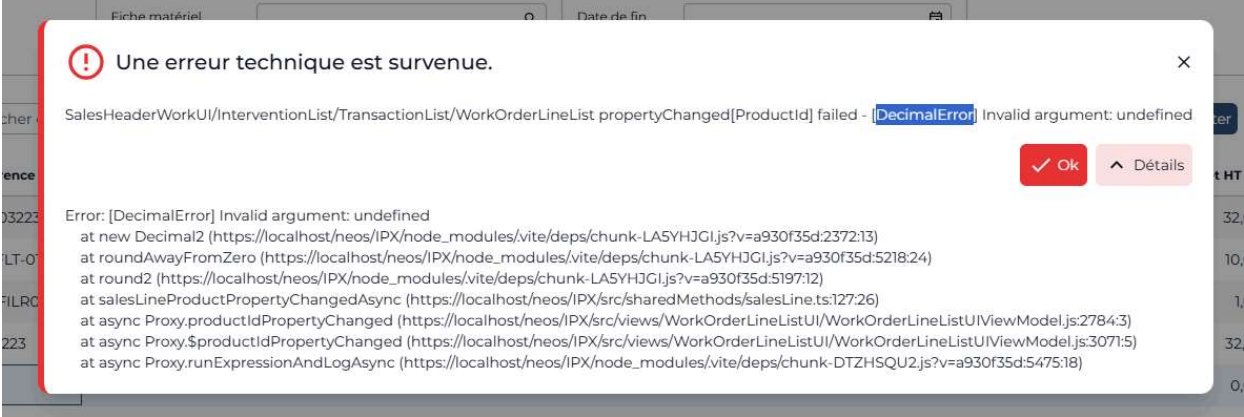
Fiche matériel
Date de fin

Une erreur technique est survenue.

×

SalesHeaderWorkUI/InterventionList/TransactionList/WorkOrderLineList propertyChanged[ProductId] failed - [DecimalError] Invalid argument: undefined

Ok
Détails

Error: [DecimalError] Invalid argument: undefined
at new Decimal2 (https://localhost/neos/IPX/node_modules/.vite/deps/chunk-LA5YHJGI.js?v=a930f35d:2372:13)
at roundAwayFromZero (https://localhost/neos/IPX/node_modules/.vite/deps/chunk-LA5YHJGI.js?v=a930f35d:5218:24)
at round2 (https://localhost/neos/IPX/node_modules/.vite/deps/chunk-LA5YHJGI.js?v=a930f35d:5197:12)
at salesLineProductPropertyChangedAsync (https://localhost/neos/IPX/src/sharedMethods/salesLine.ts:127:26)
at async Proxy.productIdPropertyChanged (https://localhost/neos/IPX/src/views/WorkOrderLineListUI/WorkOrderLineListUIViewModel.js:2784:3)
at async Proxy.$productIdPropertyChanged (https://localhost/neos/IPX/src/views/WorkOrderLineListUI/WorkOrderLineListUIViewModel.js:3071:5)
at async Proxy.runExpressionAndLogAsync (https://localhost/neos/IPX/node_modules/.vite/deps/chunk-DTZHSQU2.js?v=a930f35d:5475:18)

cher
rence
03223
FLT-0
FILRO
223
ter
t HT
32,
10,
1,
32,
0,